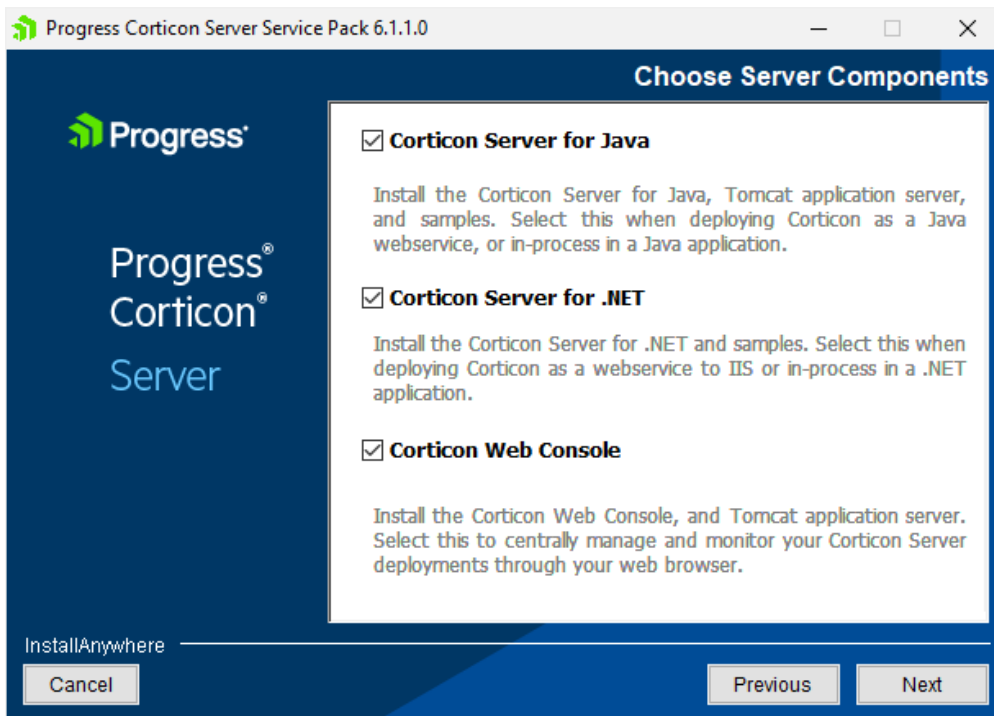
Progress Corticon Server Service Pack 6.1.1.0

Choose Server Components

Progress

Progress®
Corticon®
Server

☑ Corticon Server for Java

Install the Corticon Server for Java, Tomcat application server, and samples. Select this when deploying Corticon as a Java webservice, or in-process in a Java application.

☑ Corticon Server for .NET

Install the Corticon Server for .NET and samples. Select this when deploying Corticon as a webservice to IIS or in-process in a .NET application.

☑ Corticon Web Console

Install the Corticon Web Console, and Tomcat application server. Select this to centrally manage and monitor your Corticon Server deployments through your web browser.

InstallAnywhere

Cancel

Previous

Next